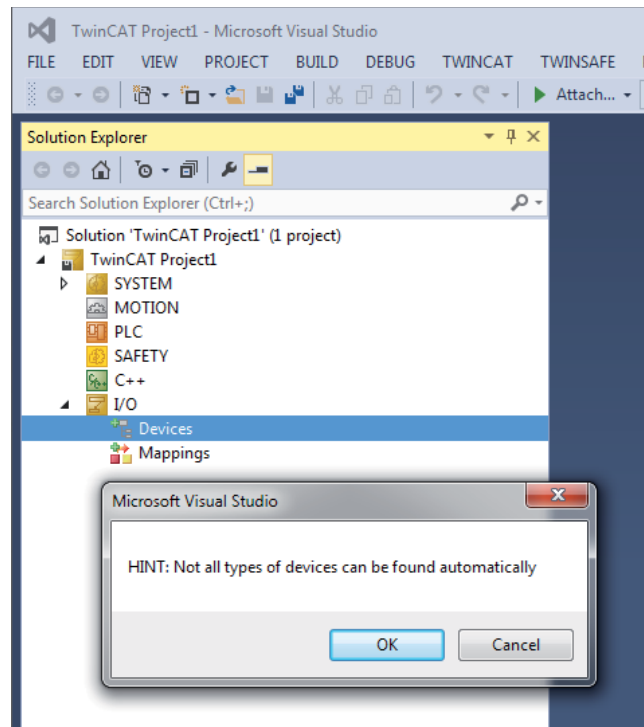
TwinCAT Project1 - Microsoft Visual Studio

FILE EDIT VIEW PROJECT BUILD DEBUG TWINCAT TWINSAFE

Attach...

Solution Explorer

Search Solution Explorer (Ctrl+;)

Solution 'TwinCAT Project1' (1 project)
TwinCAT Project1
SYSTEM
MOTION
PLC
SAFETY
C++
I/O
Devices
Mappings

Microsoft Visual Studio

HINT: Not all types of devices can be found automatically

OK
Cancel